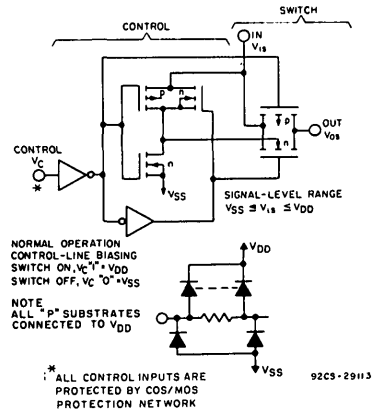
CONTROL

SWITCH

IN $V_{is}$

p n

p

OUT $V_{os}$

n

CONTROL $V_C$

*

n

$V_{SS}$

SIGNAL-LEVEL RANGE $V_{SS} \leq V_{is} \leq V_{DD}$

NORMAL OPERATION CONTROL-LINE BIASING SWITCH ON, $V_C$ "1" = $V_{DD}$ SWITCH OFF, $V_C$ "0" = $V_{SS}$

NOTE ALL "P" SUBSTRATES CONNECTED TO $V_{DD}$

$V_{DD}$

$V_{SS}$

* ALL CONTROL INPUTS ARE PROTECTED BY COS/MOS PROTECTION NETWORK

92CS-29113